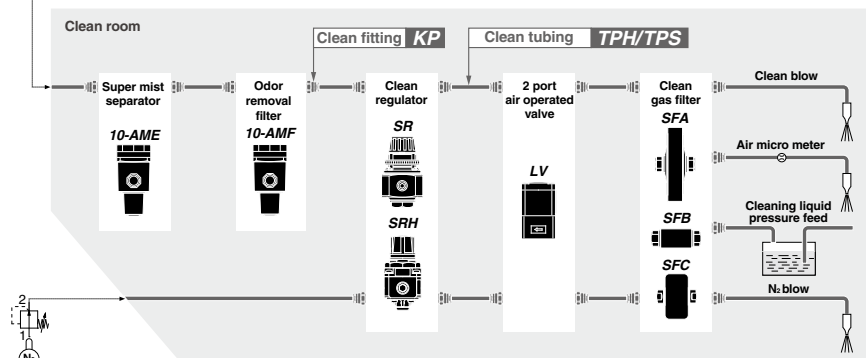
Clean room

Clean fitting KP

Clean tubing TPH/TPS

Super mist separator

10-AME

Odor removal filter

10-AMF

Clean regulator

SR

SRH

2 port air operated valve

LV

Clean gas filter

SFA

SFB

SFC

Clean blow

Air micro meter

Cleaning liquid pressure feed

$N_2$ blow

2

1

$N_2$